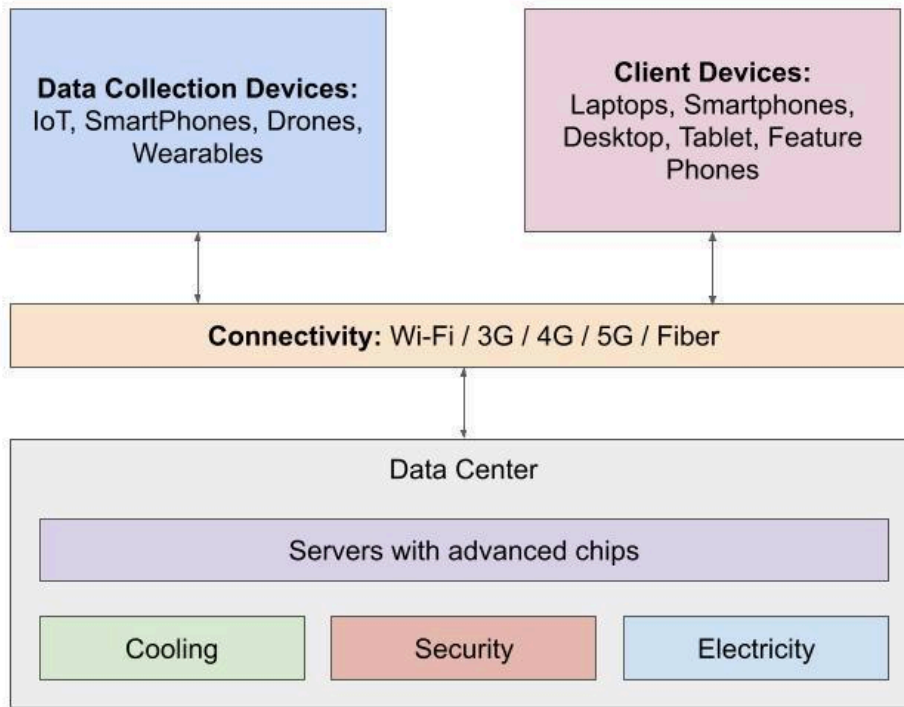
**Data Collection Devices:** IoT, SmartPhones, Drones, Wearables

**Client Devices:** Laptops, Smartphones, Desktop, Tablet, Feature Phones

**Connectivity:** Wi-Fi / 3G / 4G / 5G / Fiber

Data Center

Servers with advanced chips

Cooling

Security

Electricity